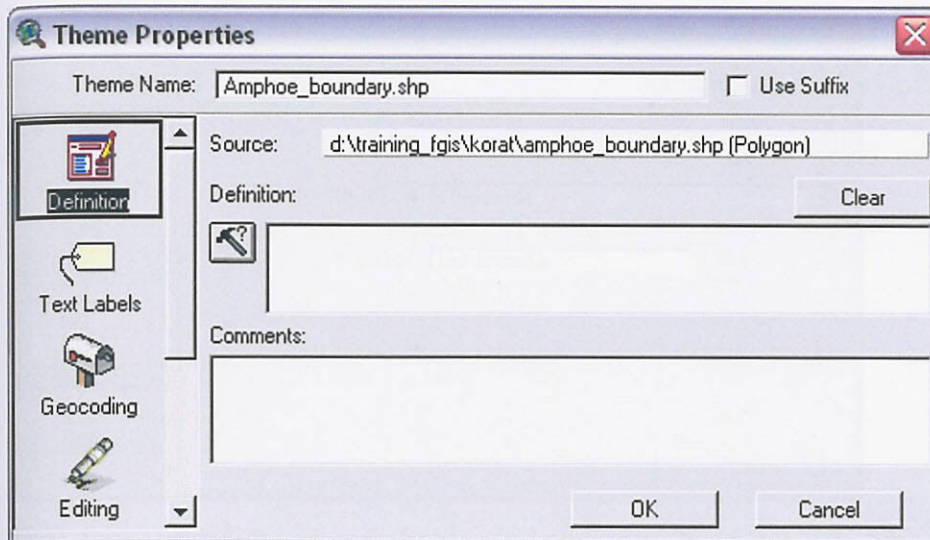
Theme Properties

Theme Name: Amphoe_boundary.shp

Use Suffix

Definition

Text Labels

Geocoding

Editing

Source: d:\training_fgis\korat\amphoe_boundary.shp (Polygon)

Definition:

Clear

Comments:

OK

Cancel